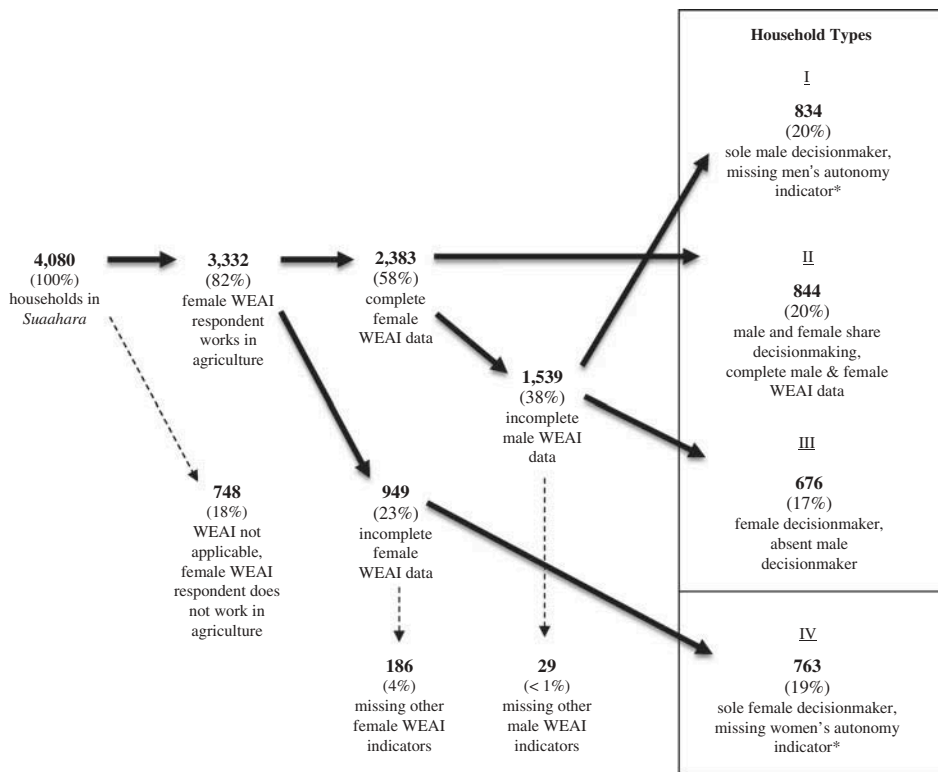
**4,080**
(100%)
households in *Suaahara*

**3,332**
(82%)
female WEAI respondent works in agriculture

**2,383**
(58%)
complete female WEAI data

**1,539**
(38%)
incomplete male WEAI data

**748**
(18%)
WEAI not applicable, female WEAI respondent does not work in agriculture

**949**
(23%)
incomplete female WEAI data

**186**
(4%)
missing other female WEAI indicators

**29**
(< 1%)
missing other male WEAI indicators

**Household Types**

I

**834**
(20%)
sole male decisionmaker, missing men's autonomy indicator*

II

**844**
(20%)
male and female share decisionmaking, complete male & female WEAI data

III

**676**
(17%)
female decisionmaker, absent male decisionmaker

IV

**763**
(19%)
sole female decisionmaker, missing women's autonomy indicator*